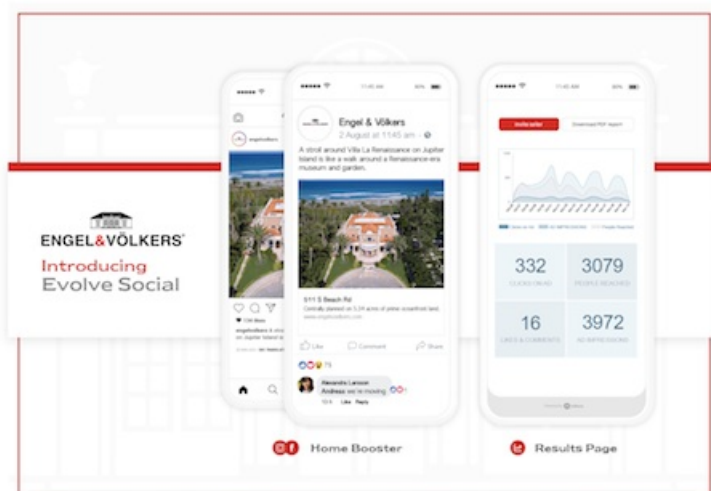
ENGEL&VÖLKERS

Introducing Evolve Social

Engel & Völkers
2 August at 11:45 am ·

A stroll around Villa La Renaissance on Jupiter Island is like a walk around a Renaissance-era museum and garden.

511 S Beach Rd
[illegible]

Like Comment Share

Alexandra Lamson
Andreas we're moving

Indicator Download PDF report

332
CLICKS ON AD

3079
PEOPLE REACHED

16
LIKES & COMMENTS

3972
AD IMPRESSIONS

Home Booster

Results Page